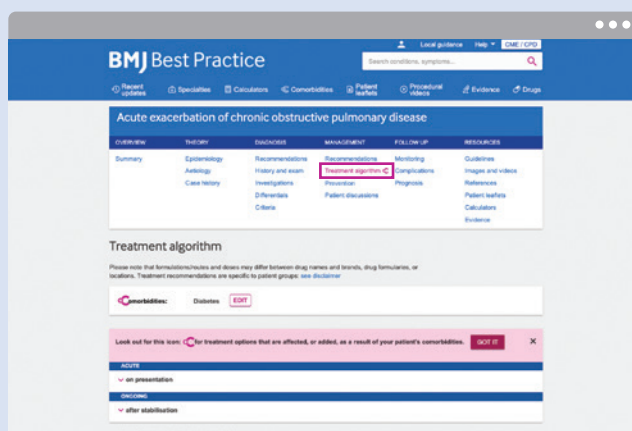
BMJ Best Practice

Local guidance Help CME / CPD

Search conditions, symptoms...

Recent updates Specialties Calculators Comorbidities Patient leaflets Procedural videos Evidence Drugs

Acute exacerbation of chronic obstructive pulmonary disease

| OVERVIEW | THEORY | DIAGNOSIS | MANAGEMENT | FOLLOW UP | RESOURCES |
|---|---|---|---|---|---|
| Summary | Epidemiology | Recommendations | Recommendations | Monitoring | Guidelines |
| | Aetiology | History and exam | Treatment algorithm | Complications | Images and videos |
| | Case history | Investigations | Prevention | Prognosis | References |
| | | Differentials | Patient discussions | | Patient leaflets |
| | | Criteria | | | Calculators |
| | | | | | Evidence |

Treatment algorithm

Please note that formulations/routes and doses may differ between drug names and brands, drug formularies, or locations. Treatment recommendations are specific to patient groups: see disclaimer

Comorbidities: Diabetes EDIT

Look out for this icon: for treatment options that are affected, or added, as a result of your patient's comorbidities. GOT IT

ACUTE

on presentation

ONGOING

after stabilisation